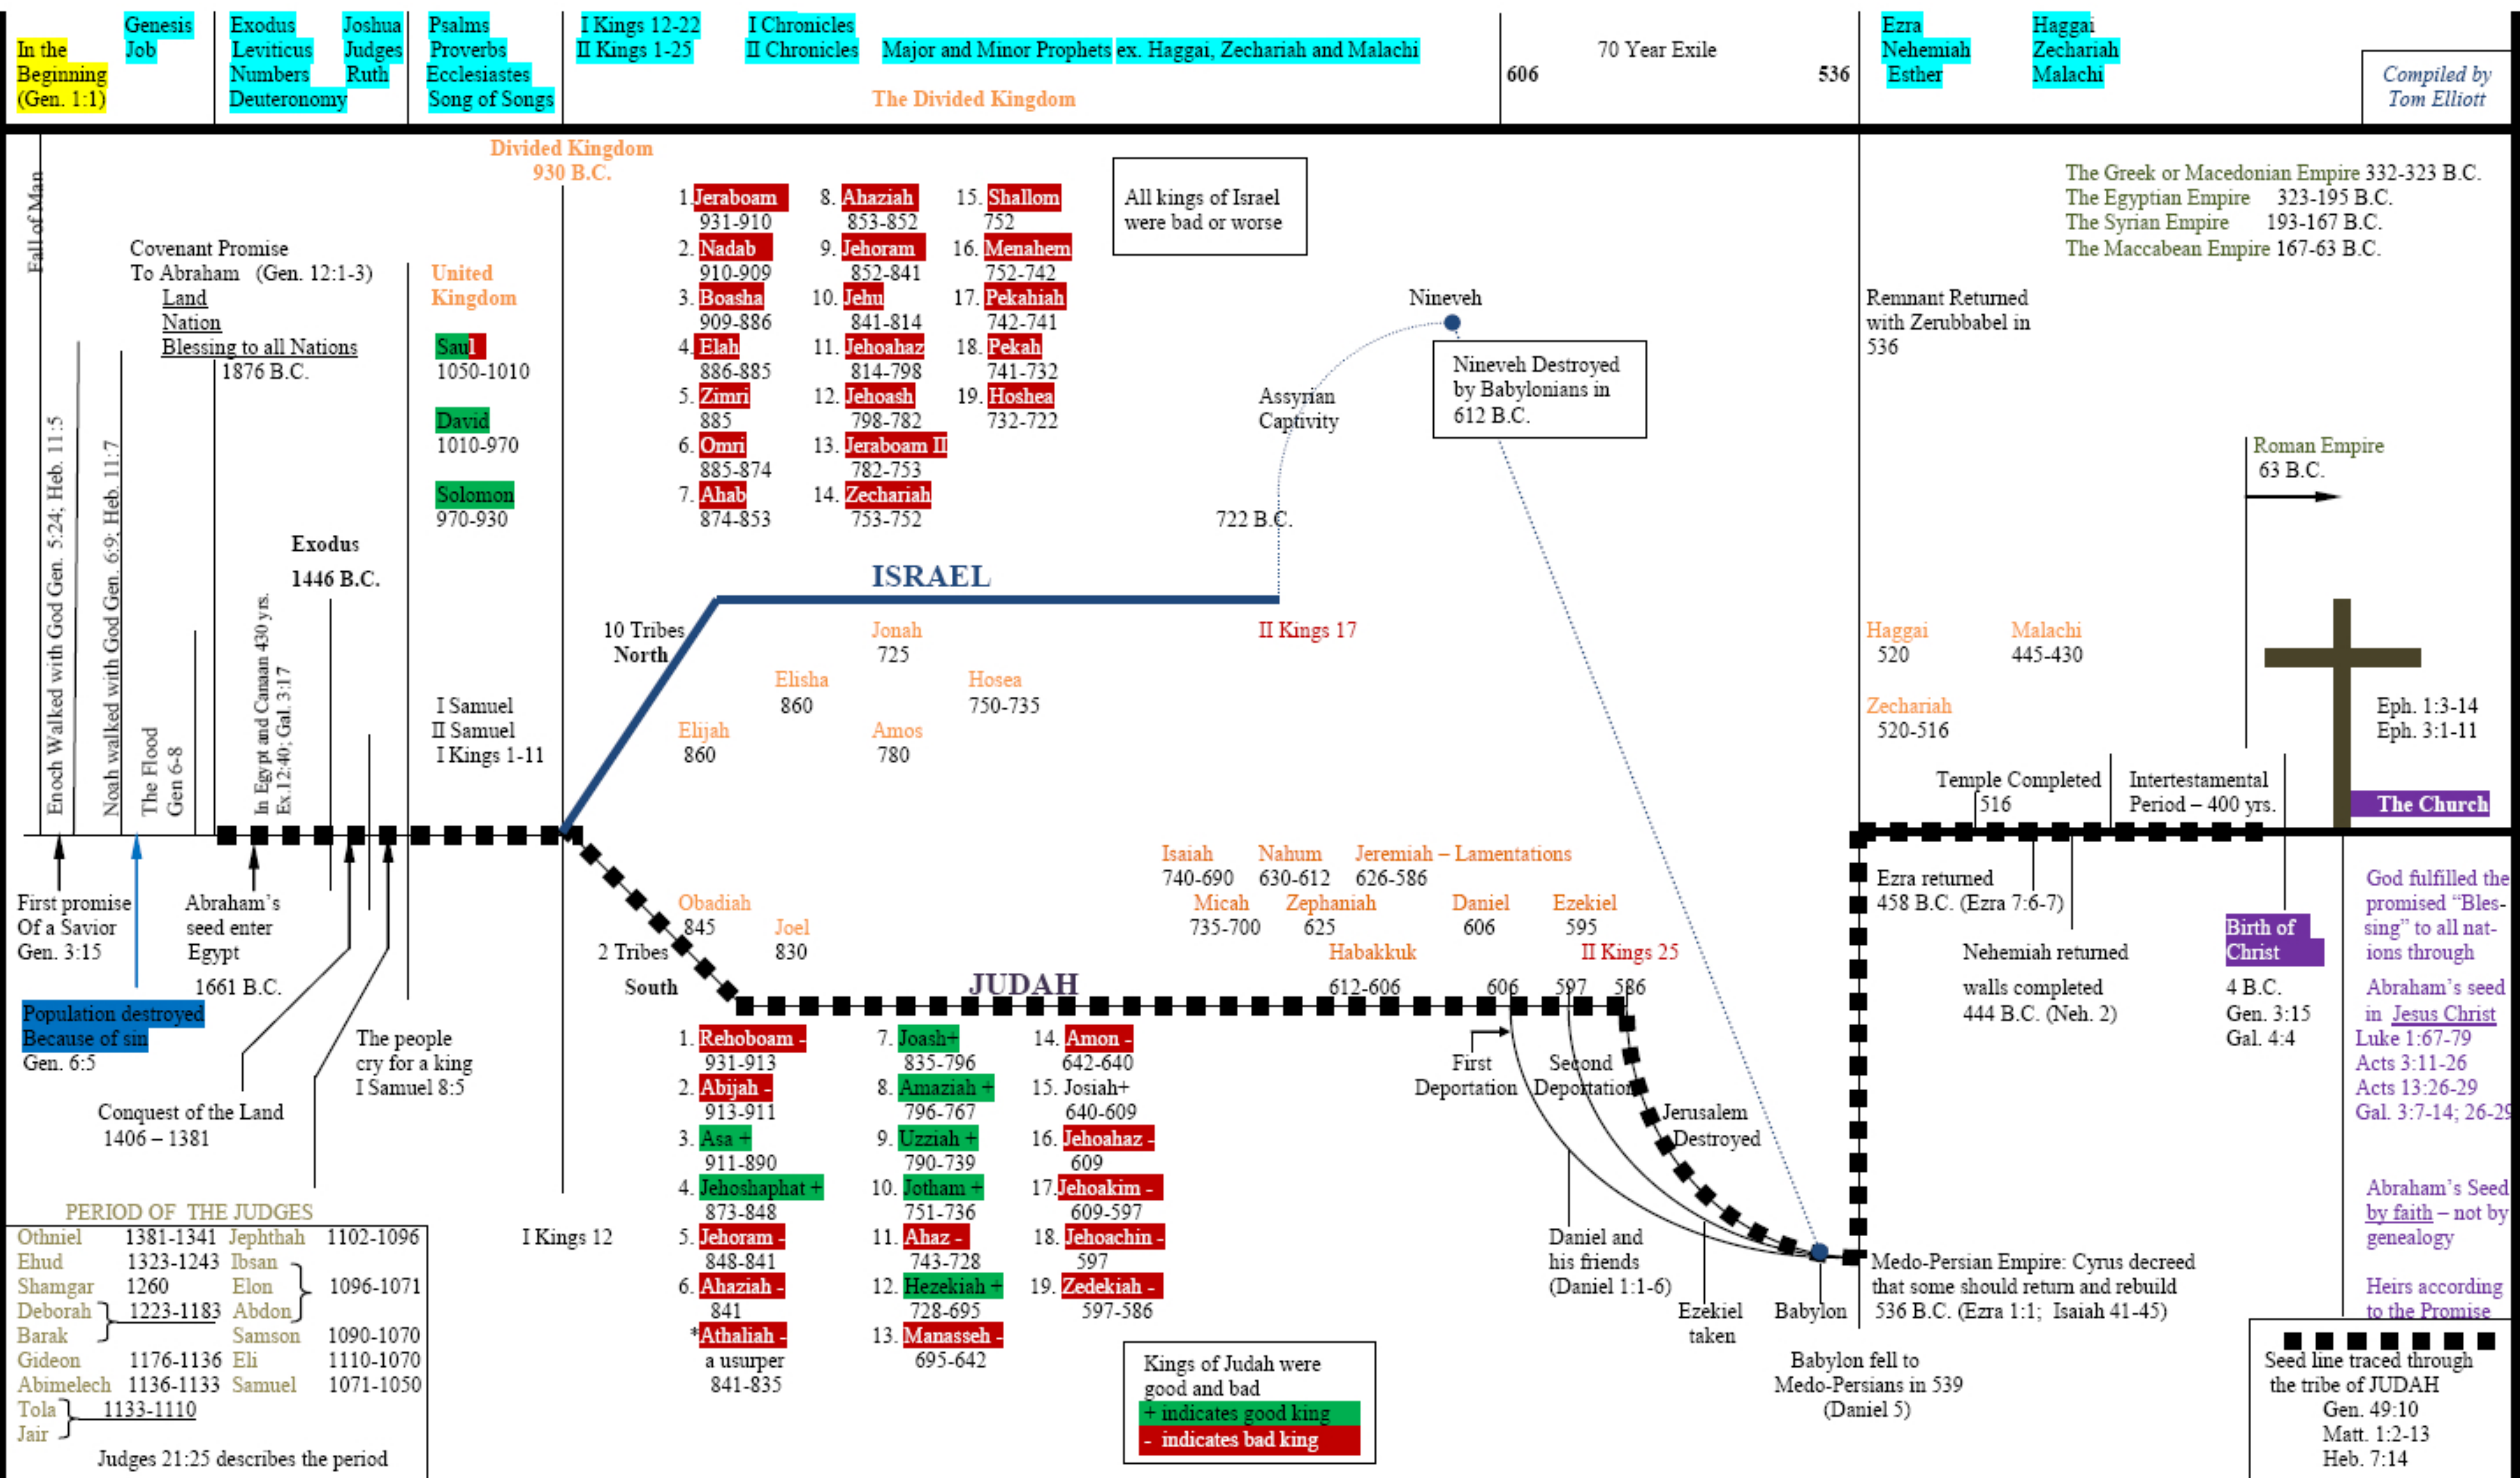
In the Beginning (Gen. 1:1)

Genesis
Job

Exodus
Leviticus
Numbers
Deuteronomy

Joshua
Judges
Ruth

Psalms
Proverbs
Ecclesiastes
Song of Songs

I Kings 12-22
II Kings 1-25

I Chronicles
II Chronicles

Major and Minor Prophets ex. Haggai, Zechariah and Malachi

The Divided Kingdom

606 70 Year Exile 536

Ezra
Nehemiah
Esther

Haggai
Zechariah
Malachi

Compiled by Tom Elliott

Fall of Man

Enoch Walked with God Gen. 5:24; Heb. 11:5
Noah walked with God Gen. 6:9; Heb. 11:7
The Flood Gen 6-8

Covenant Promise
To Abraham (Gen. 12:1-3)
Land
Nation
Blessing to all Nations
1876 B.C.

In Egypt and Canaan 430 yrs. Ex.12:40; Gal. 3:17

Exodus
1446 B.C.

United Kingdom
Saul
1050-1010
David
1010-970
Solomon
970-930

I Samuel
II Samuel
I Kings 1-11

Divided Kingdom
930 B.C.

1. Jeraboam 931-910
2. Nadab 910-909
3. Boasha 909-886
4. Elah 886-885
5. Zimri 885
6. Omri 885-874
7. Ahab 874-853
8. Ahaziah 853-852
9. Jehoram 852-841
10. Jehu 841-814
11. Jehoahaz 814-798
12. Jehoash 798-782
13. Jeraboam II 782-753
14. Zechariah 753-752
15. Shallom 752
16. Menahem 752-742
17. Pekahiah 742-741
18. Pekah 741-732
19. Hoshea 732-722

All kings of Israel were bad or worse

Nineveh

Nineveh Destroyed by Babylonians in 612 B.C.

Assyrian Captivity

722 B.C.

ISRAEL

10 Tribes North

Jonah 725
Elisha 860
Hosea 750-735
Elijah 860
Amos 780

II Kings 17

The Greek or Macedonian Empire 332-323 B.C.
The Egyptian Empire 323-195 B.C.
The Syrian Empire 193-167 B.C.
The Maccabean Empire 167-63 B.C.

Remnant Returned with Zerubbabel in 536

Roman Empire
63 B.C.

Haggai 520
Malachi 445-430
Zechariah 520-516

Eph. 1:3-14
Eph. 3:1-11

Temple Completed 516

Intertestamental Period – 400 yrs.

The Church

First promise Of a Savior Gen. 3:15

Abraham's seed enter Egypt
1661 B.C.

Population destroyed Because of sin
Gen. 6:5

Conquest of the Land
1406 – 1381

The people cry for a king I Samuel 8:5

Obadiah 845
Joel 830

2 Tribes South

JUDAH

Isaiah 740-690
Nahum 630-612
Jeremiah – Lamentations 626-586
Micah 735-700
Zephaniah 625
Daniel 606
Ezekiel 595
Habakkuk 612-606
II Kings 25

606 597 586

First Deportation
Second Deportation
Jerusalem Destroyed

Daniel and his friends (Daniel 1:1-6)
Ezekiel taken
Babylon

Ezra returned
458 B.C. (Ezra 7:6-7)

Nehemiah returned
walls completed
444 B.C. (Neh. 2)

Birth of Christ
4 B.C.
Gen. 3:15
Gal. 4:4

God fulfilled the promised "Blessing" to all nations through Abraham's seed in Jesus Christ
Luke 1:67-79
Acts 3:11-26
Acts 13:26-29
Gal. 3:7-14; 26-29

Abraham's Seed by faith – not by genealogy

Heirs according to the Promise

Medo-Persian Empire: Cyrus decreed that some should return and rebuild 536 B.C. (Ezra 1:1; Isaiah 41-45)

Babylon fell to Medo-Persians in 539 (Daniel 5)

PERIOD OF THE JUDGES
| | | | |
|---|---|---|---|
| Othniel | 1381-1341 | Jephthah | 1102-1096 |
| Ehud | 1323-1243 | Ibsan | |
| Shamgar | 1260 | Elon | 1096-1071 |
| Deborah | 1223-1183 | Abdon | |
| Barak | | Samson | 1090-1070 |
| Gideon | 1176-1136 | Eli | 1110-1070 |
| Abimelech | 1136-1133 | Samuel | 1071-1050 |
| Tola | 1133-1110 | | |
| Jair | | | |

Judges 21:25 describes the period

I Kings 12

1. Rehoboam - 931-913
2. Abijah - 913-911
3. Asa + 911-890
4. Jehoshaphat + 873-848
5. Jehoram - 848-841
6. Ahaziah - 841
*Athaliah - a usurper 841-835
7. Joash+ 835-796
8. Amaziah + 796-767
9. Uzziah + 790-739
10. Jotham + 751-736
11. Ahaz - 743-728
12. Hezekiah + 728-695
13. Manasseh - 695-642
14. Amon - 642-640
15. Josiah+ 640-609
16. Jehoahaz - 609
17. Jehoakim - 609-597
18. Jehoachin - 597
19. Zedekiah - 597-586

Kings of Judah were good and bad
+ indicates good king
- indicates bad king

Seed line traced through the tribe of JUDAH
Gen. 49:10
Matt. 1:2-13
Heb. 7:14